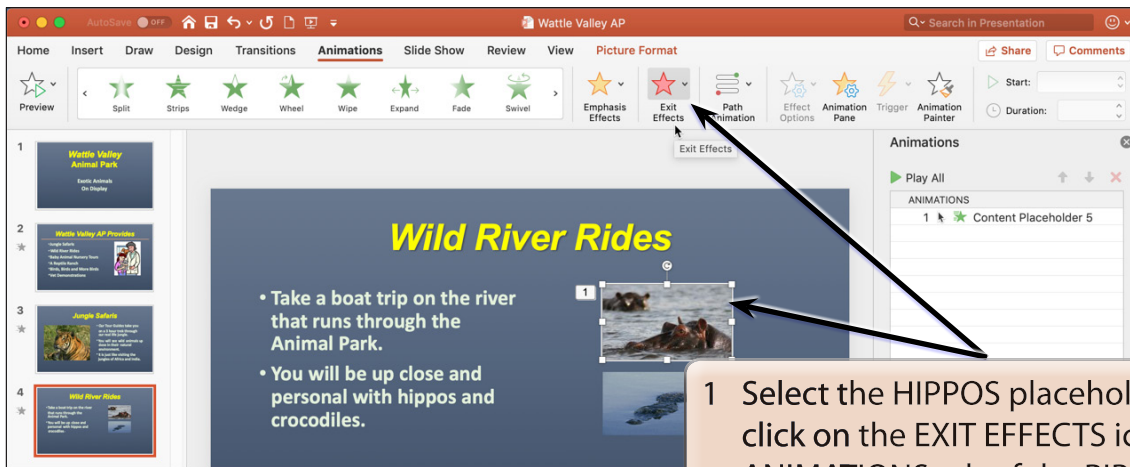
AutoSave OFF

Wattle Valley AP

Search in Presentation

Home Insert Draw Design Transitions Animations Slide Show Review View Picture Format

Share Comments

Preview Split Strips Wedge Wheel Wipe Expand Fade Swivel Emphasis Effects Exit Effects Path Animation Effect Options Animation Pane Trigger Animation Painter Start: Duration:

Exit Effects

1 Wattle Valley Animal Park Exotic Animals On Display

2 Wattle Valley AP Provides

3 Jungle Safaris

4 Wild River Rides

Wild River Rides

• Take a boat trip on the river that runs through the Animal Park.

• You will be up close and personal with hippos and crocodiles.

1

Animations

Play All

ANIMATIONS

1 Content Placeholder 5

1 Select the HIPPOS placehol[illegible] click on the EXIT EFFECTS ic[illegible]